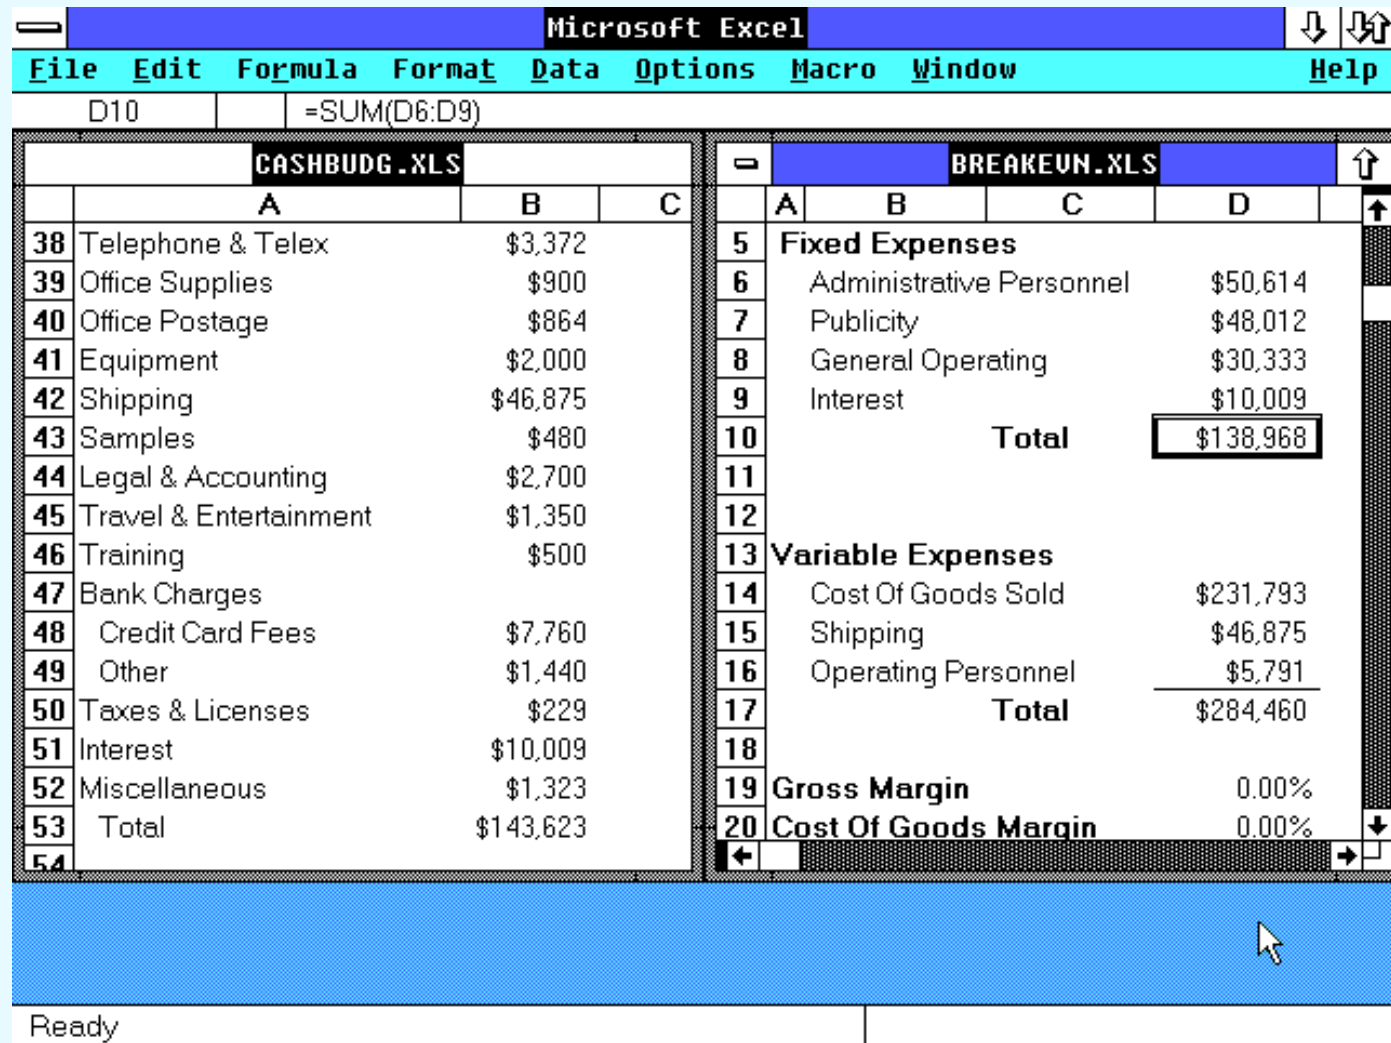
Microsoft Excel

File Edit Formula Format Data Options Macro Window Help

D10 =SUM(D6:D9)

CASHBUDG.XLS

| | A | B | C |
|---|---|---|---|
| 38 | Telephone & Telex | \$3,372 | |
| 39 | Office Supplies | \$900 | |
| 40 | Office Postage | \$864 | |
| 41 | Equipment | \$2,000 | |
| 42 | Shipping | \$46,875 | |
| 43 | Samples | \$480 | |
| 44 | Legal & Accounting | \$2,700 | |
| 45 | Travel & Entertainment | \$1,350 | |
| 46 | Training | \$500 | |
| 47 | Bank Charges | | |
| 48 | Credit Card Fees | \$7,760 | |
| 49 | Other | \$1,440 | |
| 50 | Taxes & Licenses | \$229 | |
| 51 | Interest | \$10,009 | |
| 52 | Miscellaneous | \$1,323 | |
| 53 | Total | \$143,623 | |
| 54 | | | |

BREAKEVN.XLS

| | A | B | C | D |
|---|---|---|---|---|
| 5 | Fixed Expenses | | | |
| 6 | | Administrative Personnel | | \$50,614 |
| 7 | | Publicity | | \$48,012 |
| 8 | | General Operating | | \$30,333 |
| 9 | | Interest | | \$10,009 |
| 10 | | | Total | \$138,968 |
| 11 | | | | |
| 12 | | | | |
| 13 | Variable Expenses | | | |
| 14 | | Cost Of Goods Sold | | \$231,793 |
| 15 | | Shipping | | \$46,875 |
| 16 | | Operating Personnel | | \$5,791 |
| 17 | | | Total | \$284,460 |
| 18 | | | | |
| 19 | Gross Margin | | | 0.00% |
| 20 | Cost Of Goods Margin | | | 0.00% |

Ready